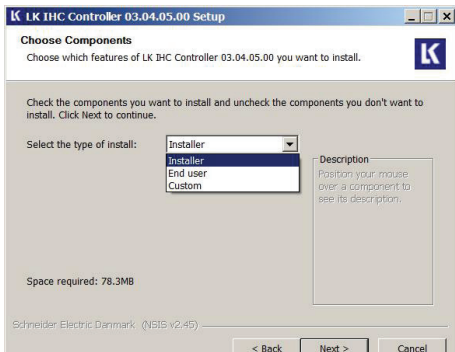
LK IHC Controller 03.04.05.00 Setup

Choose Components

Choose which features of LK IHC Controller 03.04.05.00 you want to install.

Check the components you want to install and uncheck the components you don't want to install. Click Next to continue.

Select the type of install: Installer

Installer
End user
Custom

Description

Position your mouse over a component to see its description.

Space required: 78.3MB

Schneider Electric Danmark (NSIS v2.45)

< Back Next > Cancel